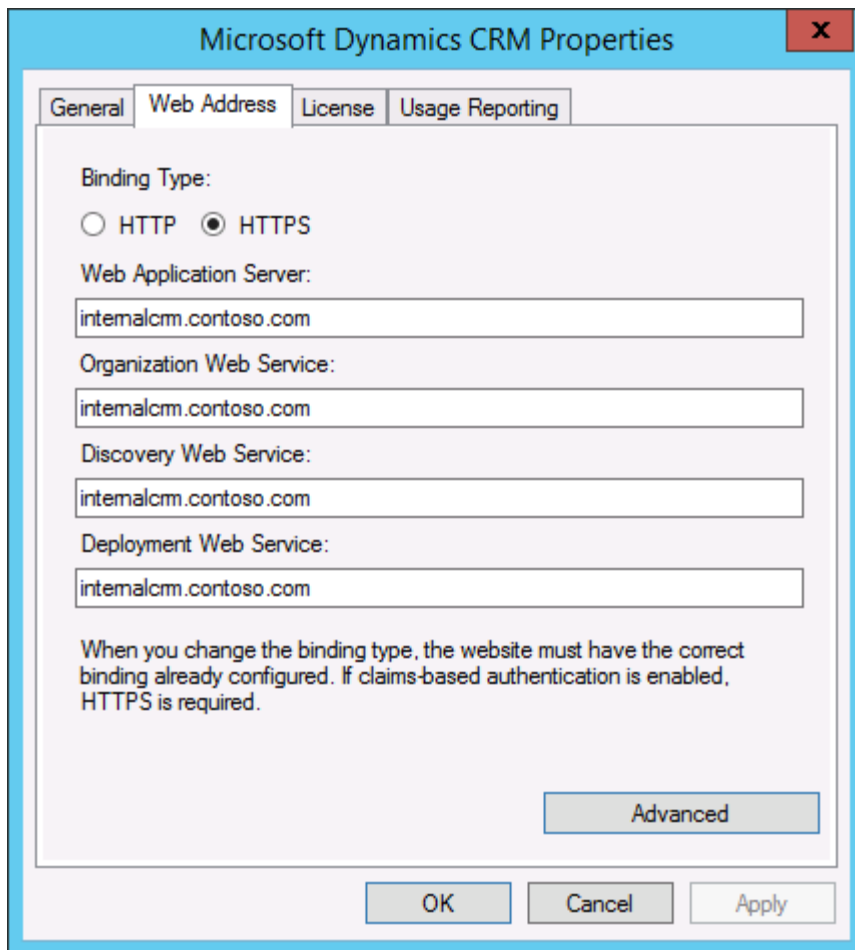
Microsoft Dynamics CRM Properties

x

General | Web Address | License | Usage Reporting

Binding Type:

HTTP HTTPS

Web Application Server:

internalcrm.contoso.com

Organization Web Service:

internalcrm.contoso.com

Discovery Web Service:

internalcrm.contoso.com

Deployment Web Service:

internalcrm.contoso.com

When you change the binding type, the website must have the correct binding already configured. If claims-based authentication is enabled, HTTPS is required.

Advanced

OK | Cancel | Apply